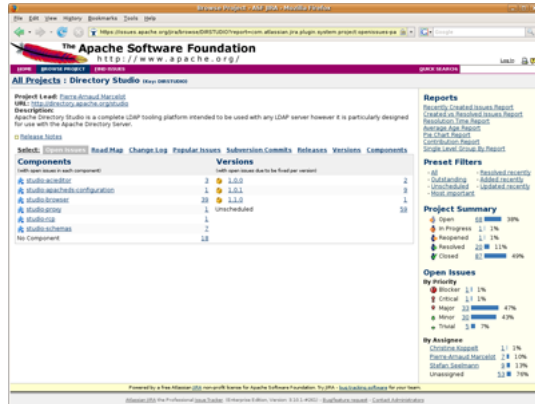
Browse Project - ASF JIRA - Mozilla Firefox

File Edit View History Bookmarks Tools Help

https://issues.apache.org/jira/browse/DIRSTUDIO?report=com.atlassian.jira.plugin.system.project:openissues-pa

The Apache Software Foundation
http://www.apache.org/

HOME BROWSE PROJECT FIND ISSUES QUICK SEARCH:

Log In

All Projects : Directory Studio (Key: DIRSTUDIO)

Project Lead: Pierre-Arnaud Marcelot
URL: http://directory.apache.org/studio
Description:
Apache Directory Studio is a complete LDAP tooling platform intended to be used with any LDAP server however it is particularly designed for use with the Apache Directory Server.

Release Notes

Select: Open Issues Road Map Change Log Popular Issues Subversion Commits Releases Versions Components

| Components (with open issues in each component) | | Versions (with open issues due to be fixed per version) | |
|---|---|---|---|
| studio-aciitor | 3 | 1.0.0 | 2 |
| studio-apacheds-configuration | 1 | 1.0.1 | 9 |
| studio-browser | 39 | 1.1.0 | 1 |
| studio-proxy | 1 | Unscheduled | 59 |
| studio-rcp | 7 | | |
| studio-schemas | 1 | | |
| No Component | 18 | | |

Reports
Recently Created Issues Report
Created vs Resolved Issues Report
Resolution Time Report
Average Age Report
Pie Chart Report
Contribution Report
Single Level Group By Report

Preset Filters
All
Outstanding
Unscheduled
Most important
Resolved recently
Added recently
Updated recently

Project Summary
Open 68 38%
In Progress 1 1%
Reopened 1 1%
Resolved 20 11%
Closed 87 49%

Open Issues
By Priority
Blocker 1 1%
Critical 1 1%
Major 33 47%
Minor 30 43%
Trivial 5 7%

By Assignee
Christine Koppelt 1 1%
Pierre-Arnaud Marcelot 7 10%
Stefan Seelmann 9 13%
Unassigned 53 76%

Powered by a free Atlassian JIRA non-profit license for Apache Software Foundation. Try JIRA - bug tracking software for your team.

Atlassian JIRA the Professional Issue Tracker. (Enterprise Edition, Version: 3.10.1-#262) - Bug/feature request - Contact Administrators